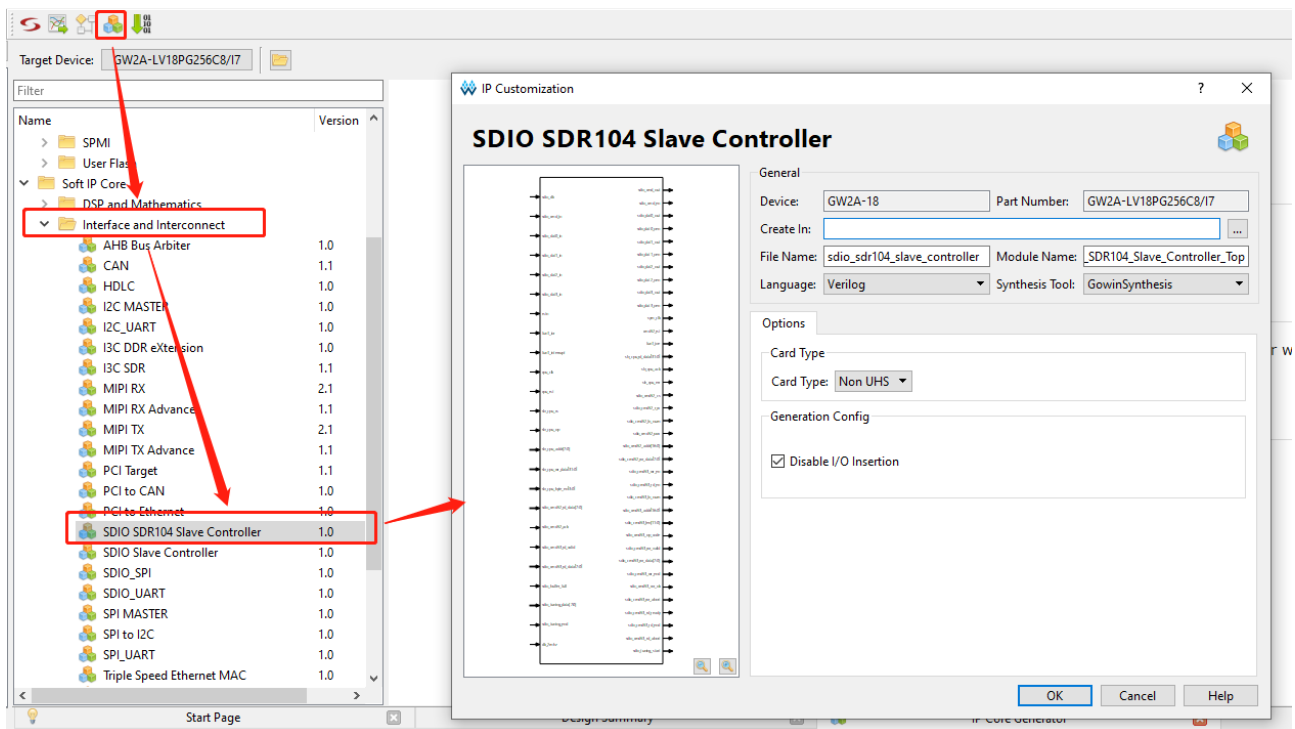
Target Device: GW2A-LV18PG256C8/I7

Filter

| Name | Version |
|---|---|
| SPMI | |
| User Flash | |
| Soft IP Core | |
| DSP and Mathematics | |
| Interface and Interconnect | |
| AHB Bus Arbiter | 1.0 |
| CAN | 1.1 |
| HDLC | 1.0 |
| I2C MASTER | 1.0 |
| I2C_UART | 1.0 |
| I3C DDR eXtension | 1.0 |
| I3C SDR | 1.1 |
| MIPI RX | 2.1 |
| MIPI RX Advance | 1.1 |
| MIPI TX | 2.1 |
| MIPI TX Advance | 1.1 |
| PCI Target | 1.1 |
| PCI to CAN | 1.0 |
| PCI to Ethernet | 1.0 |
| SDIO SDR104 Slave Controller | 1.0 |
| SDIO Slave Controller | 1.0 |
| SDIO_SPI | 1.0 |
| SDIO_UART | 1.0 |
| SPI MASTER | 1.0 |
| SPI to I2C | 1.0 |
| SPI_UART | 1.0 |
| Triple Speed Ethernet MAC | 1.0 |

Start Page Design Summary IP Core Generator

IP Customization ? X

SDIO SDR104 Slave Controller

General
Device: GW2A-18 Part Number: GW2A-LV18PG256C8/I7
Create In: ...
File Name: sdio_sdr104_slave_controller Module Name: _SDR104_Slave_Controller_Top
Language: Verilog Synthesis Tool: GowinSynthesis

Options
Card Type
Card Type: Non UHS
Generation Config
Disable I/O Insertion

OK Cancel Help